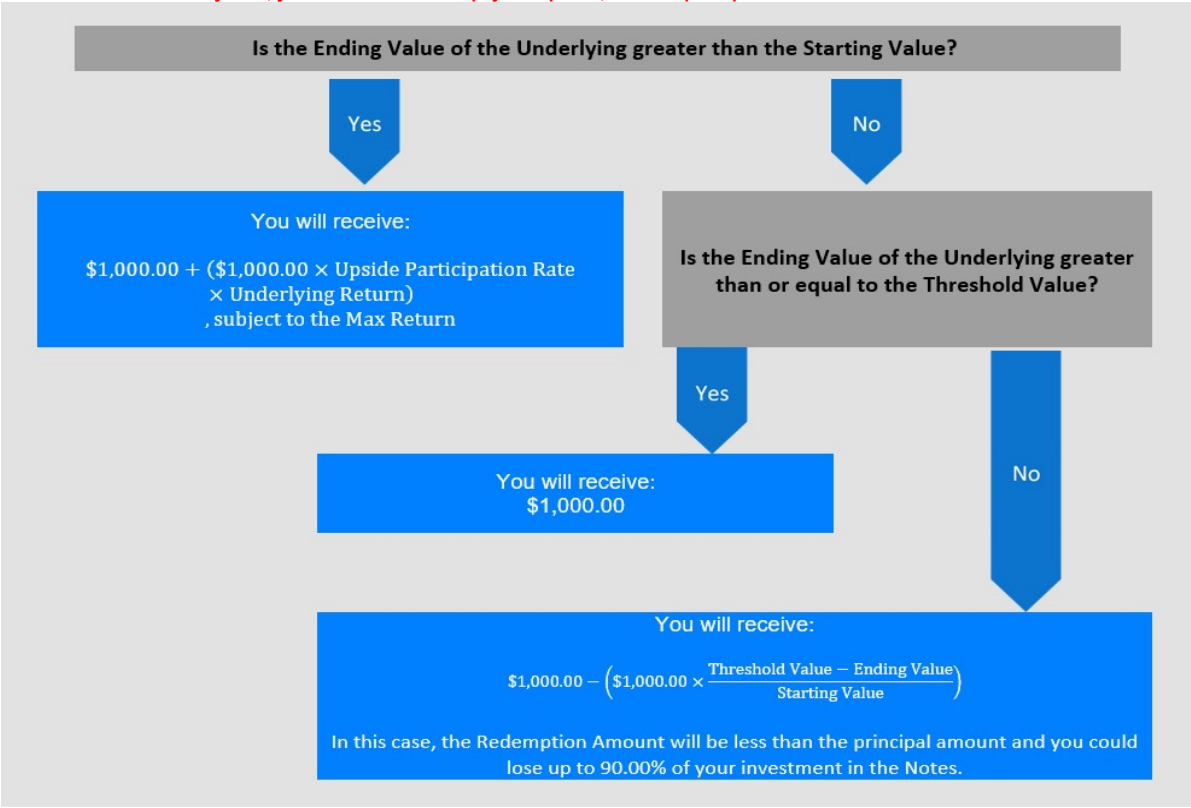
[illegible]

Is the Ending Value of the Underlying greater than the Starting Value?

Yes

No

You will receive:

$\$1,000.00 + (\$1,000.00 \times \text{Upside Participation Rate} \times \text{Underlying Return})$
, subject to the Max Return

Is the Ending Value of the Underlying greater than or equal to the Threshold Value?

Yes

You will receive:
$1,000.00

No

You will receive:

$\$1,000.00 - \left(\$1,000.00 \times \frac{\text{Threshold Value} - \text{Ending Value}}{\text{Starting Value}}\right)$

In this case, the Redemption Amount will be less than the principal amount and you could lose up to 90.00% of your investment in the Notes.